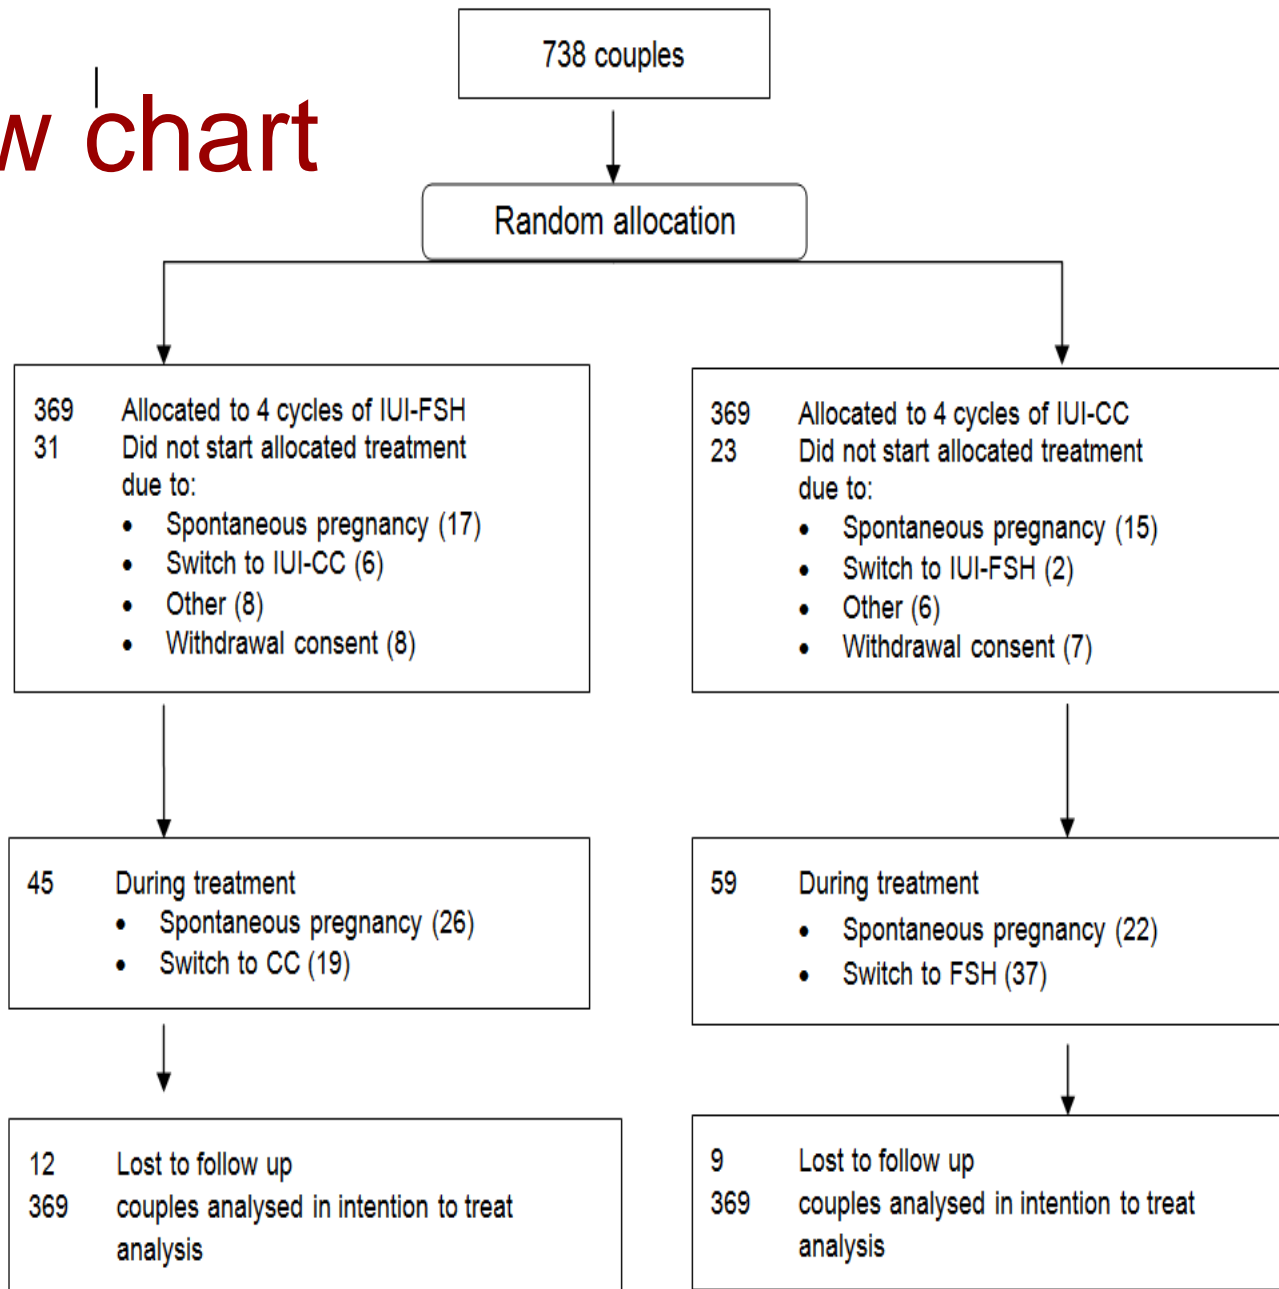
w chart

738 couples

Random allocation

369 Allocated to 4 cycles of IUI-FSH
31 Did not start allocated treatment due to:
• Spontaneous pregnancy (17)
• Switch to IUI-CC (6)
• Other (8)
• Withdrawal consent (8)

369 Allocated to 4 cycles of IUI-CC
23 Did not start allocated treatment due to:
• Spontaneous pregnancy (15)
• Switch to IUI-FSH (2)
• Other (6)
• Withdrawal consent (7)

45 During treatment
• Spontaneous pregnancy (26)
• Switch to CC (19)

59 During treatment
• Spontaneous pregnancy (22)
• Switch to FSH (37)

12 Lost to follow up
369 couples analysed in intention to treat analysis

9 Lost to follow up
369 couples analysed in intention to treat analysis